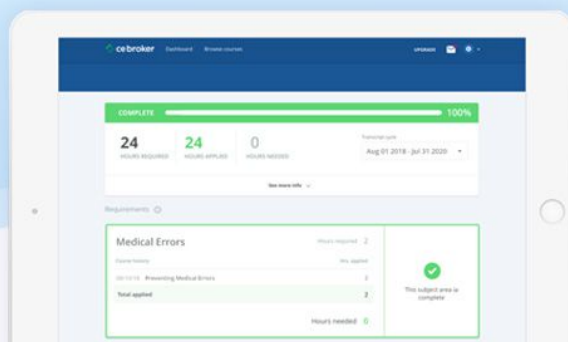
ce broker Dashboard Browse courses

UPGRADE

COMPLETE 100%

24 HOURS REQUIRED

24 HOURS APPLIED

0 HOURS NEEDED

Transcript cycle

Aug 01 2018 - Jul 31 2020

See more info

Requirements

Medical Errors

Hours required 2

Course history

Hrs. applied

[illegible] Preventing Medical Errors 2

Total applied 2

Hours needed 0

This subject area is complete